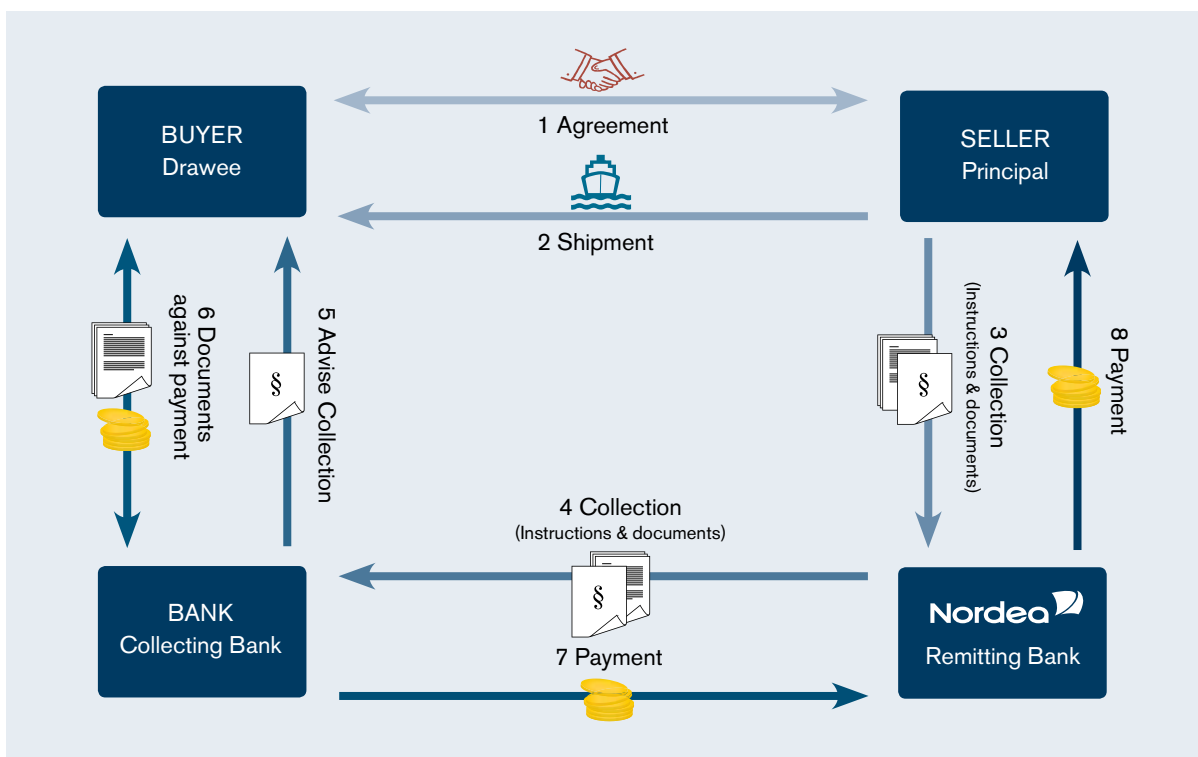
BUYER
Drawee

1 Agreement

SELLER
Principal

2 Shipment

6 Documents
against payment

§

5 Advise Collection

§

3 Collection
(Instructions & documents)

8 Payment

4 Collection
(Instructions & documents)

§

BANK
Collecting Bank

Nordea

Remitting Bank

7 Payment